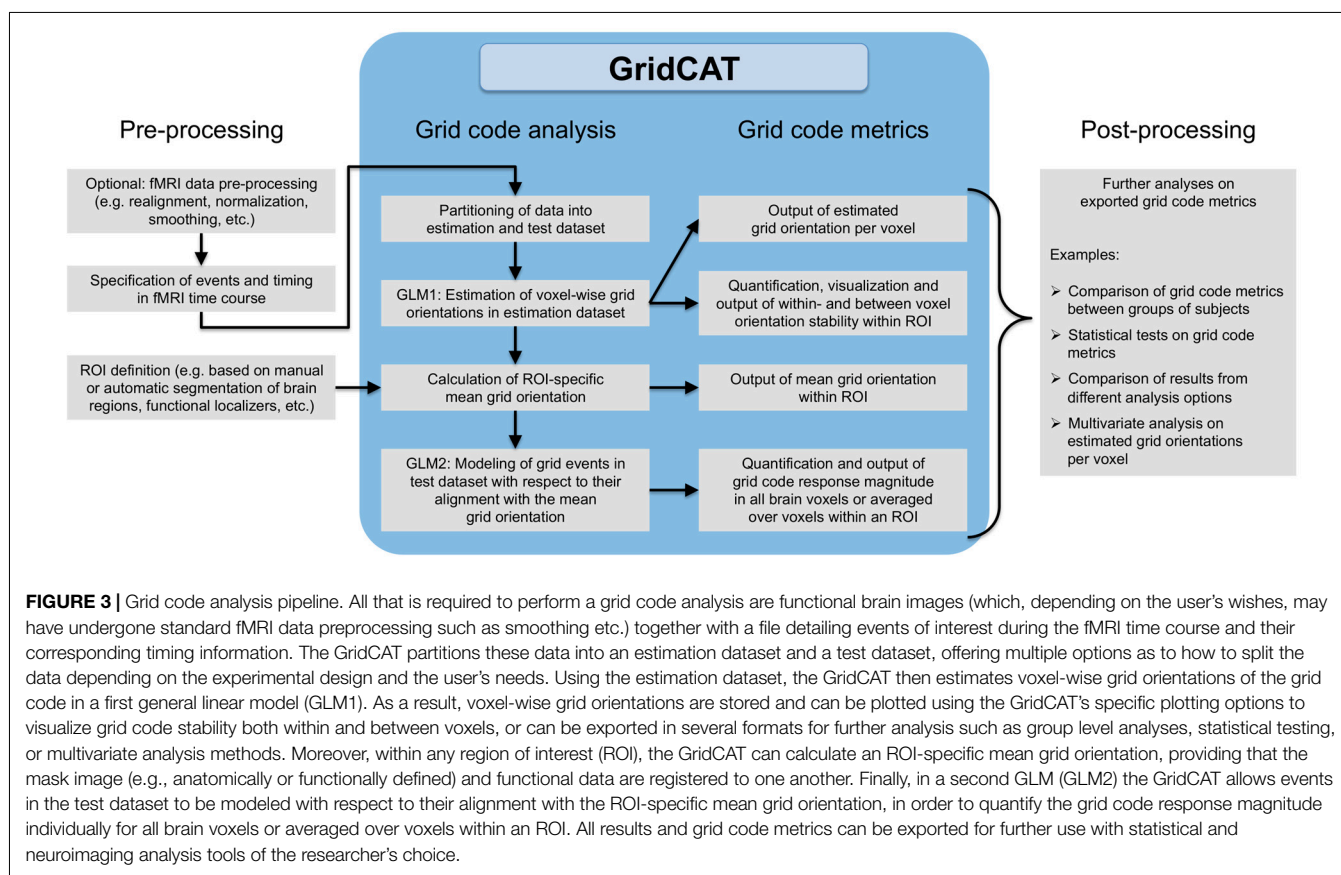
GridCAT

Pre-processing

Grid code analysis

Grid code metrics

Post-processing

Optional: fMRI data pre-processing (e.g. realignment, normalization, smoothing, etc.)

Specification of events and timing in fMRI time course

ROI definition (e.g. based on manual or automatic segmentation of brain regions, functional localizers, etc.)

Partitioning of data into estimation and test dataset

GLM1: Estimation of voxel-wise grid orientations in estimation dataset

Calculation of ROI-specific mean grid orientation

GLM2: Modeling of grid events in test dataset with respect to their alignment with the mean grid orientation

Output of estimated grid orientation per voxel

Quantification, visualization and output of within- and between voxel orientation stability within ROI

Output of mean grid orientation within ROI

Quantification and output of grid code response magnitude in all brain voxels or averaged over voxels within an ROI

Further analyses on exported grid code metrics

Examples:

➢ Comparison of grid code metrics between groups of subjects

➢ Statistical tests on grid code metrics

➢ Comparison of results from different analysis options

➢ Multivariate analysis on estimated grid orientations per voxel

FIGURE 3 | Grid code analysis pipeline. All that is required to perform a grid code analysis are functional brain images (which, depending on the user's wishes, may have undergone standard fMRI data preprocessing such as smoothing etc.) together with a file detailing events of interest during the fMRI time course and their corresponding timing information. The GridCAT partitions these data into an estimation dataset and a test dataset, offering multiple options as to how to split the data depending on the experimental design and the user's needs. Using the estimation dataset, the GridCAT then estimates voxel-wise grid orientations of the grid code in a first general linear model (GLM1). As a result, voxel-wise grid orientations are stored and can be plotted using the GridCAT's specific plotting options to visualize grid code stability both within and between voxels, or can be exported in several formats for further analysis such as group level analyses, statistical testing, or multivariate analysis methods. Moreover, within any region of interest (ROI), the GridCAT can calculate an ROI-specific mean grid orientation, providing that the mask image (e.g., anatomically or functionally defined) and functional data are registered to one another. Finally, in a second GLM (GLM2) the GridCAT allows events in the test dataset to be modeled with respect to their alignment with the ROI-specific mean grid orientation, in order to quantify the grid code response magnitude individually for all brain voxels or averaged over voxels within an ROI. All results and grid code metrics can be exported for further use with statistical and neuroimaging analysis tools of the researcher's choice.